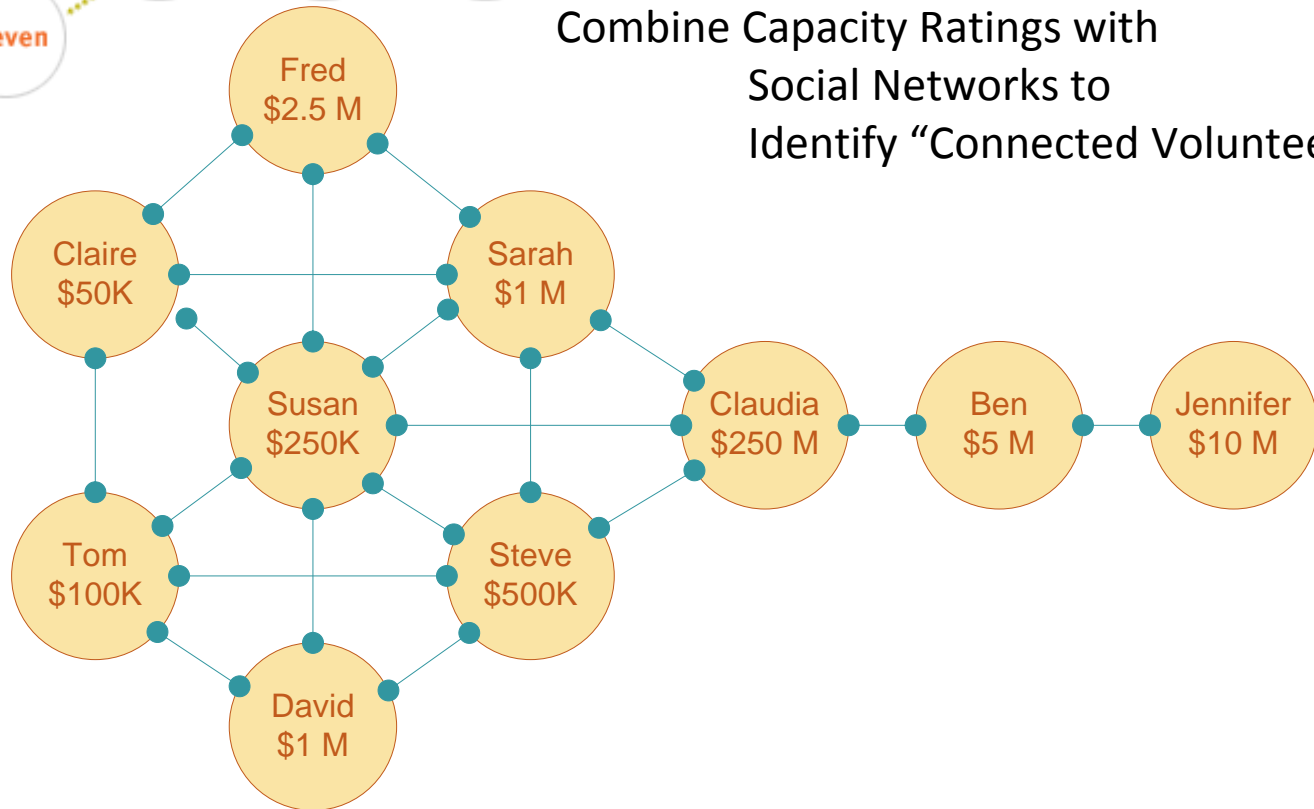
even

Combine Capacity Ratings with Social Networks to Identify “Connected Volunte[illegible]

Fred
$2.5 M

Claire
$50K

Sarah
$1 M

Susan
$250K

Claudia
$250 M

Ben
$5 M

Jennifer
$10 M

Tom
$100K

Steve
$500K

David
$1 M